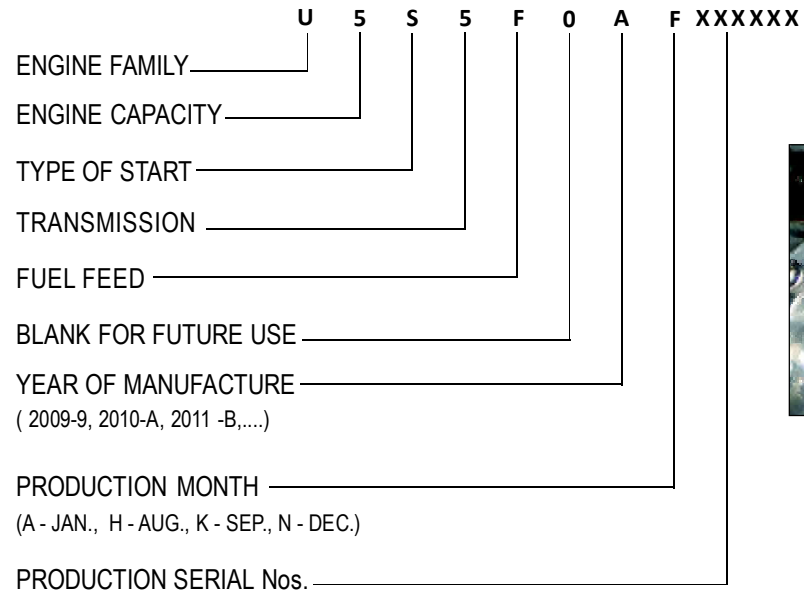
U 5 S 5 F 0 A F XXXXXX

ENGINE FAMILY

ENGINE CAPACITY

TYPE OF START

TRANSMISSION

FUEL FEED

BLANK FOR FUTURE USE

YEAR OF MANUFACTURE
( 2009-9, 2010-A, 2011 -B,....)

PRODUCTION MONTH
(A - JAN., H - AUG., K - SEP., N - DEC.)

PRODUCTION SERIAL Nos.